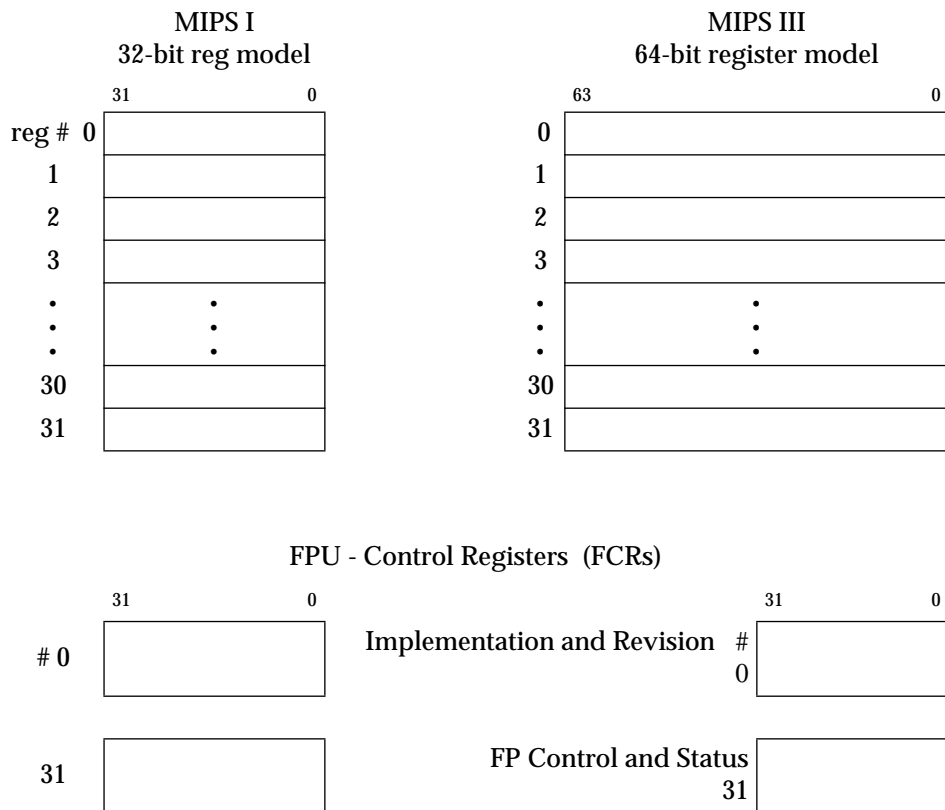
MIPS I
32-bit reg model

31 0

reg # 0
1
2
3
•
•
•
30
31

•
•
•

MIPS III
64-bit register model

63 0

0
1
2
3
•
•
•
30
31

•
•
•

FPU - Control Registers (FCRs)

31 0

# 0

31

Implementation and Revision #
0

FP Control and Status
31

31 0